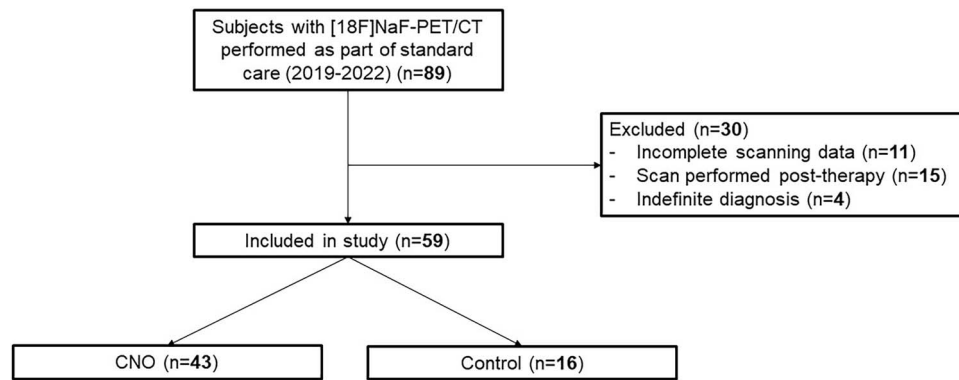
Subjects with [18F]NaF-PET/CT performed as part of standard care (2019-2022) (n=89)

Excluded (n=30)
- Incomplete scanning data (n=11)
- Scan performed post-therapy (n=15)
- Indefinite diagnosis (n=4)

Included in study (n=59)

CNO (n=43)

Control (n=16)